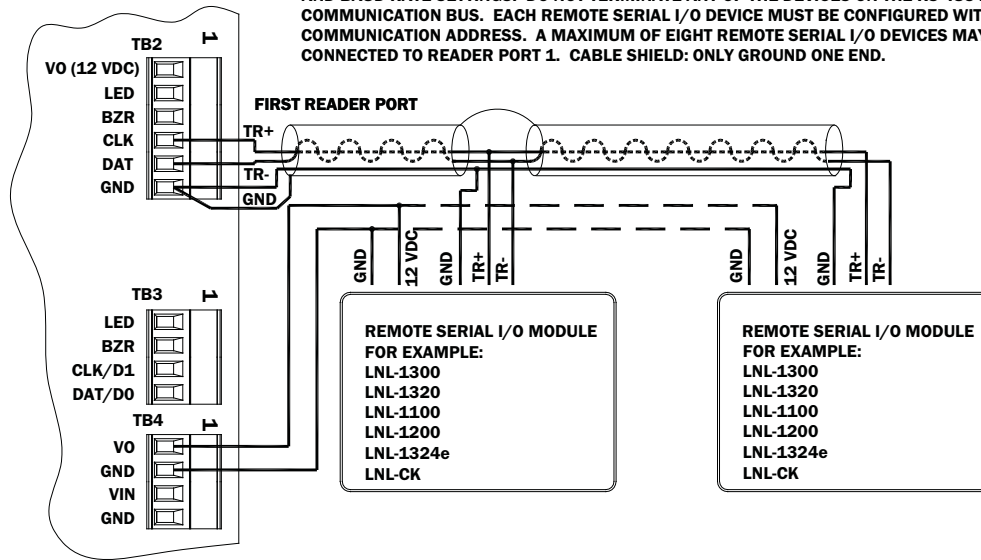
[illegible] COMMUNICATION BUS. EACH REMOTE SERIAL I/O DEVICE MUST BE CONFIGURED WIT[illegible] COMMUNICATION ADDRESS. A MAXIMUM OF EIGHT REMOTE SERIAL I/O DEVICES MAY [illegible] CONNECTED TO READER PORT 1. CABLE SHIELD: ONLY GROUND ONE END.

TB2
1
VO (12 VDC)
LED
BZR
CLK
DAT
GND

FIRST READER PORT
TR+
TR-
GND

GND
12 VDC
GND
TR+
TR-

GND
12 VDC
GND
TR+
TR-

TB3
1
LED
BZR
CLK/D1
DAT/D0

TB4
1
VO
GND
VIN
GND

REMOTE SERIAL I/O MODULE
FOR EXAMPLE:
LNL-1300
LNL-1320
LNL-1100
LNL-1200
LNL-1324e
LNL-CK

REMOTE SERIAL I/O MODULE
FOR EXAMPLE:
LNL-1300
LNL-1320
LNL-1100
LNL-1200
LNL-1324e
LNL-CK